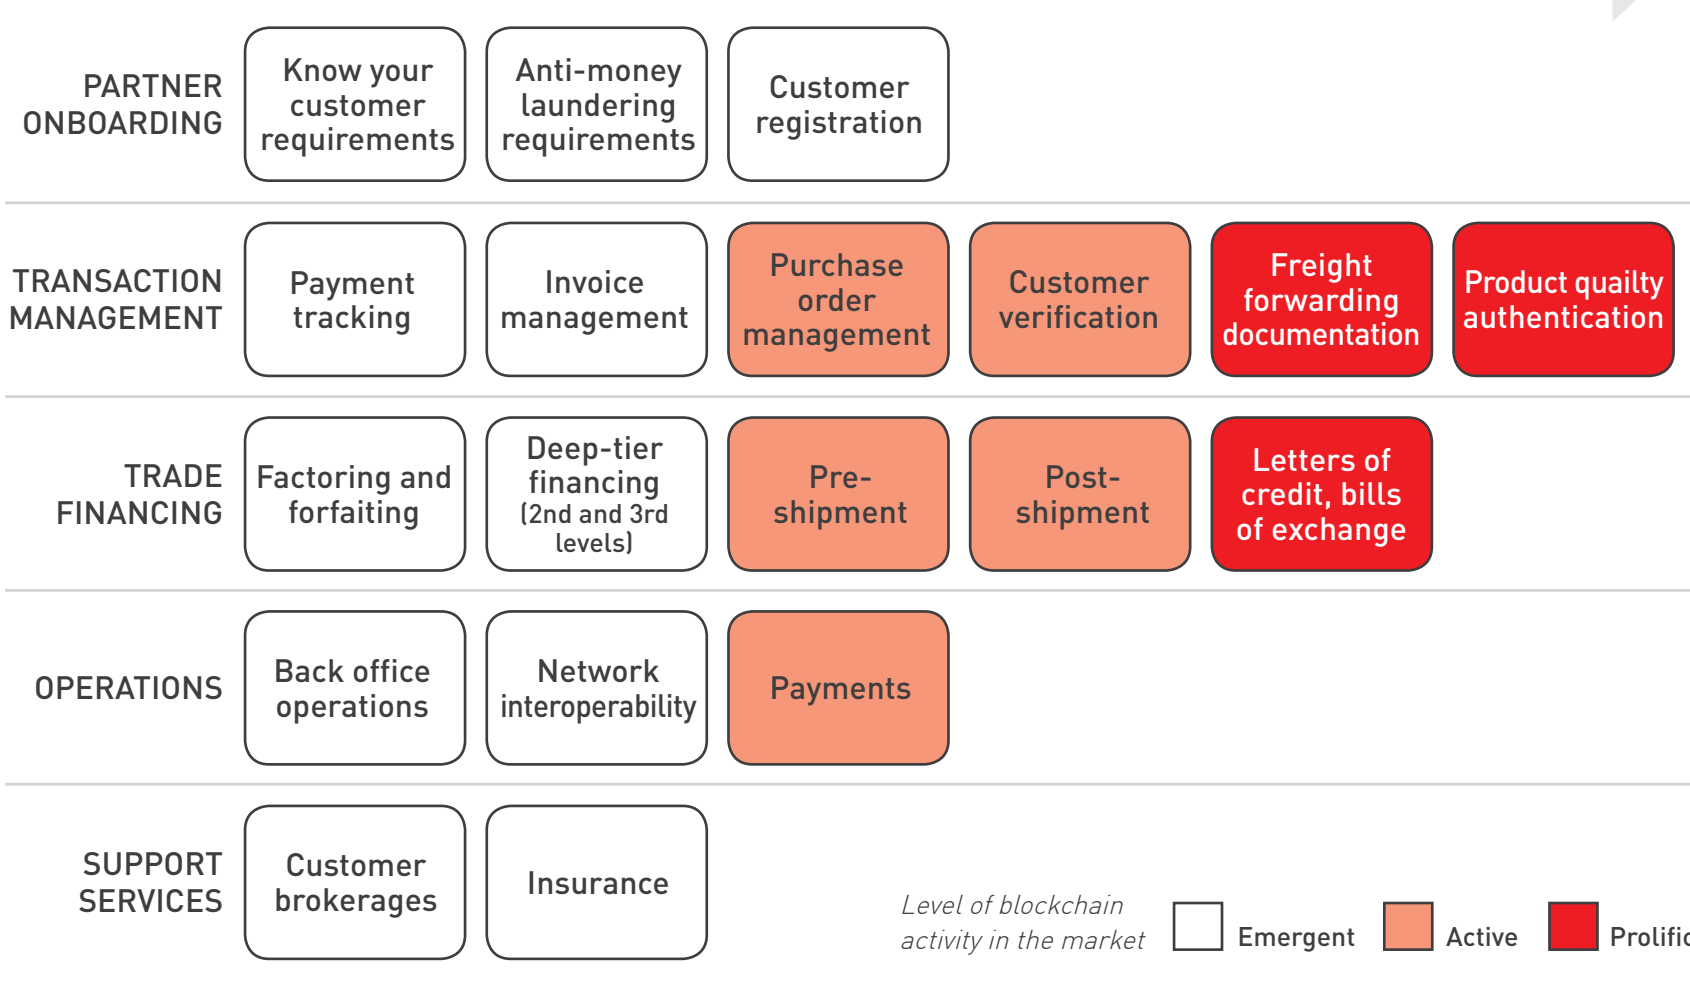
PARTNER ONBOARDING

Know your customer requirements

Anti-money laundering requirements

Customer registration

TRANSACTION MANAGEMENT

Payment tracking

Invoice management

Purchase order management

Customer verification

Freight forwarding documentation

Product quailty authentication

TRADE FINANCING

Factoring and forfaiting

Deep-tier financing (2nd and 3rd levels)

Pre-shipment

Post-shipment

Letters of credit, bills of exchange

OPERATIONS

Back office operations

Network interoperability

Payments

SUPPORT SERVICES

Customer brokerages

Insurance

Level of blockchain activity in the market

Emergent

Active

Prolific